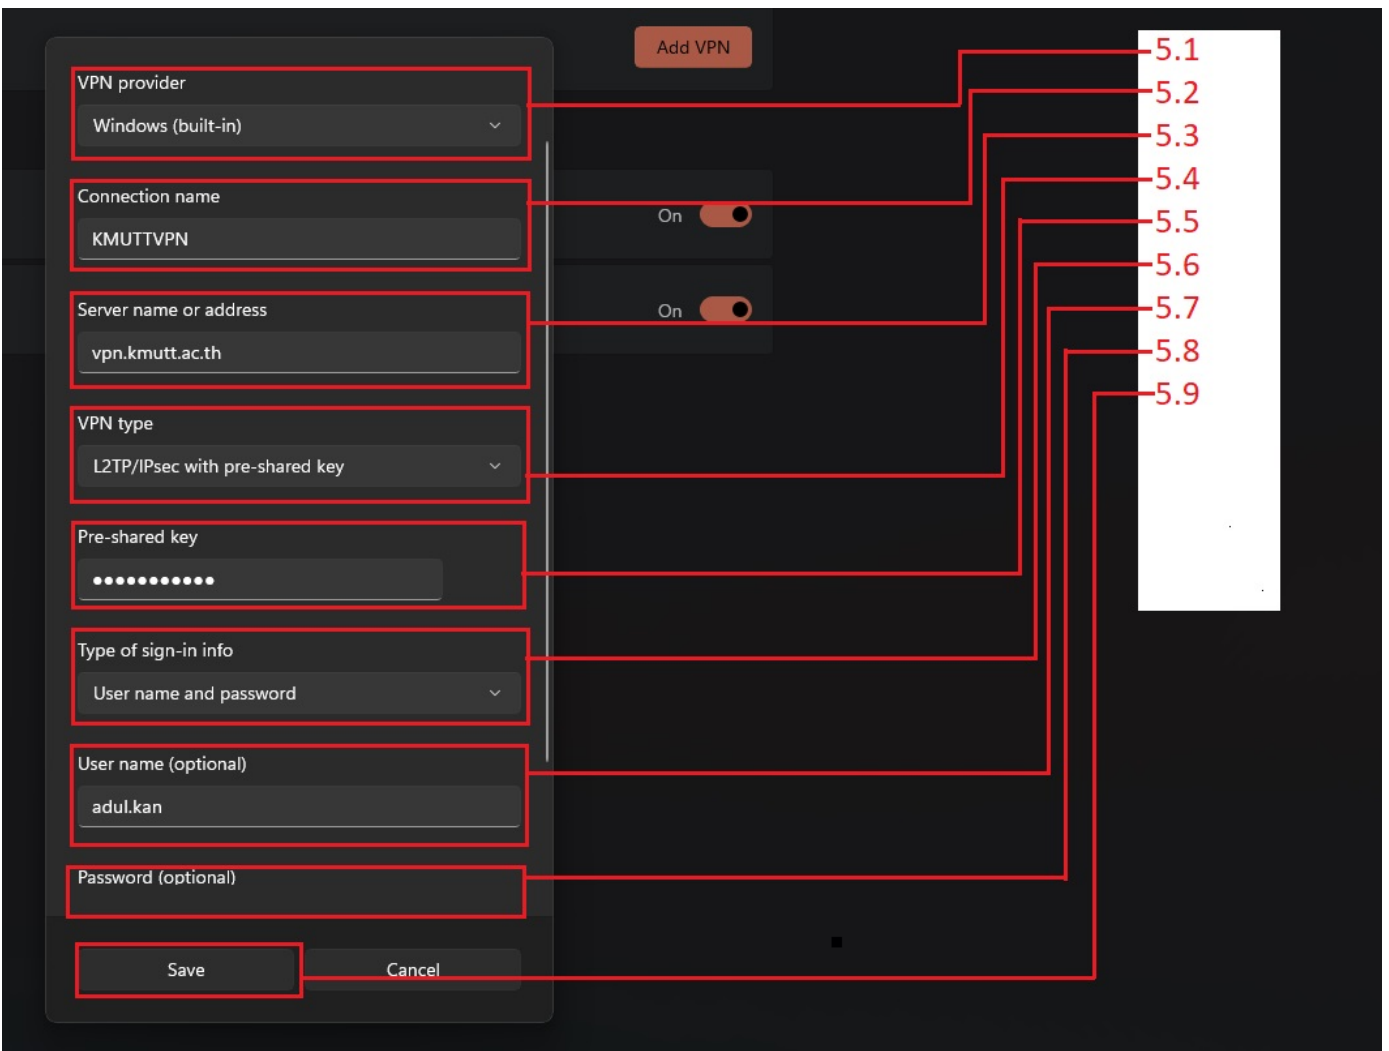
Add VPN

VPN provider
Windows (built-in)

Connection name
KMUTTVPN

Server name or address
vpn.kmutt.ac.th

VPN type
L2TP/IPsec with pre-shared key

Pre-shared key
••••••••••••

Type of sign-in info
User name and password

User name (optional)
adul.kan

Password (optional)

Save
Cancel

On
On

5.1
5.2
5.3
5.4
5.5
5.6
5.7
5.8
5.9